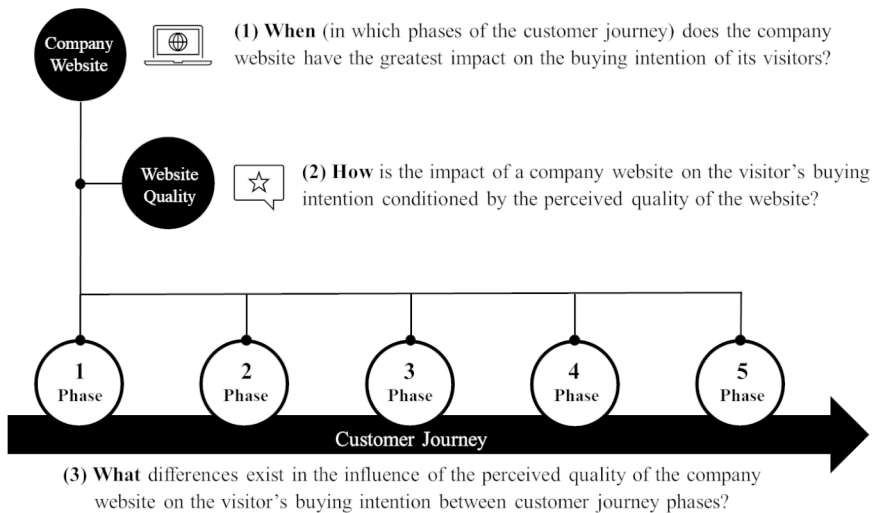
Company Website

(1) When (in which phases of the customer journey) does the company website have the greatest impact on the buying intention of its visitors?

Website Quality

(2) How is the impact of a company website on the visitor's buying intention conditioned by the perceived quality of the website?

1 Phase

2 Phase

3 Phase

4 Phase

5 Phase

Customer Journey

(3) What differences exist in the influence of the perceived quality of the company website on the visitor's buying intention between customer journey phases?